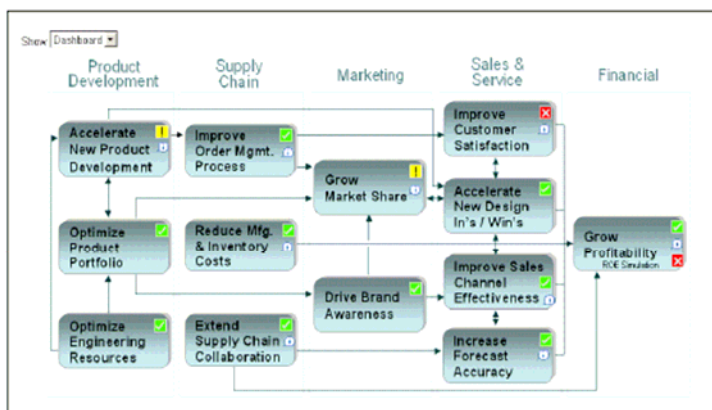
Show Dashboard

Product Development

Supply Chain

Marketing

Sales & Service

Financial

Accelerate New Product Development

Improve Order Mgmt. Process

Grow Market Share

Improve Customer Satisfaction

Accelerate New Design In's / Win's

Optimize Product Portfolio

Reduce Mfg. & Inventory Costs

Grow Profitability
ROE Simulation

Improve Sales Channel Effectiveness

Drive Brand Awareness

Optimize Engineering Resources

Extend Supply Chain Collaboration

Increase Forecast Accuracy